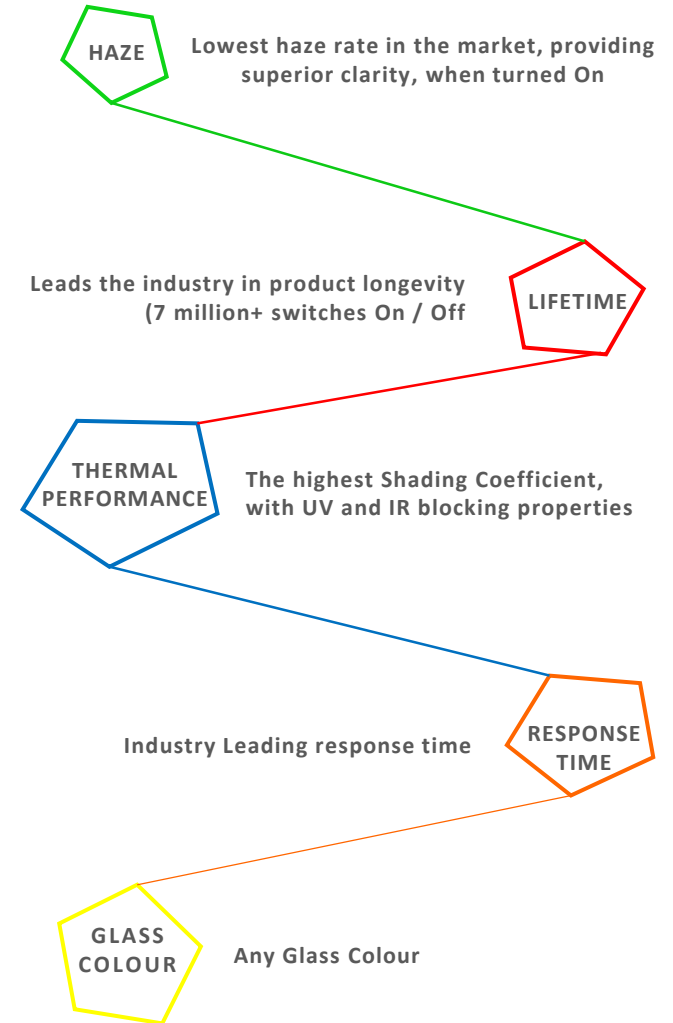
HAZE

Lowest haze rate in the market, providing superior clarity, when turned On

Leads the industry in product longevity (7 million+ switches On / Off

LIFETIME

THERMAL PERFORMANCE

The highest Shading Coefficient, with UV and IR blocking properties

Industry Leading response time

RESPONSE TIME

GLASS COLOUR

Any Glass Colour